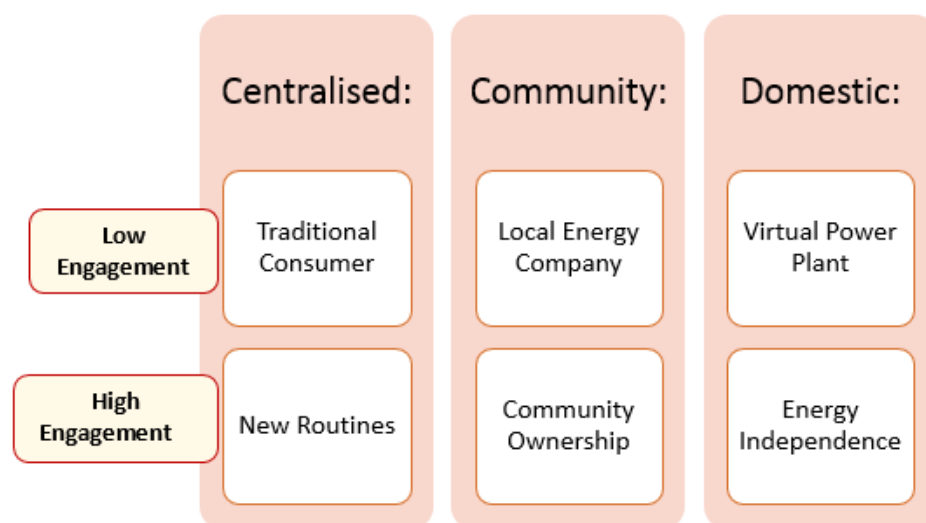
|  | Centralised: | Community: | Domestic: |
|---|---|---|---|
| Low Engagement | Traditional Consumer | Local Energy Company | Virtual Power Plant |
| High Engagement | New Routines | Community Ownership | Energy Independence |